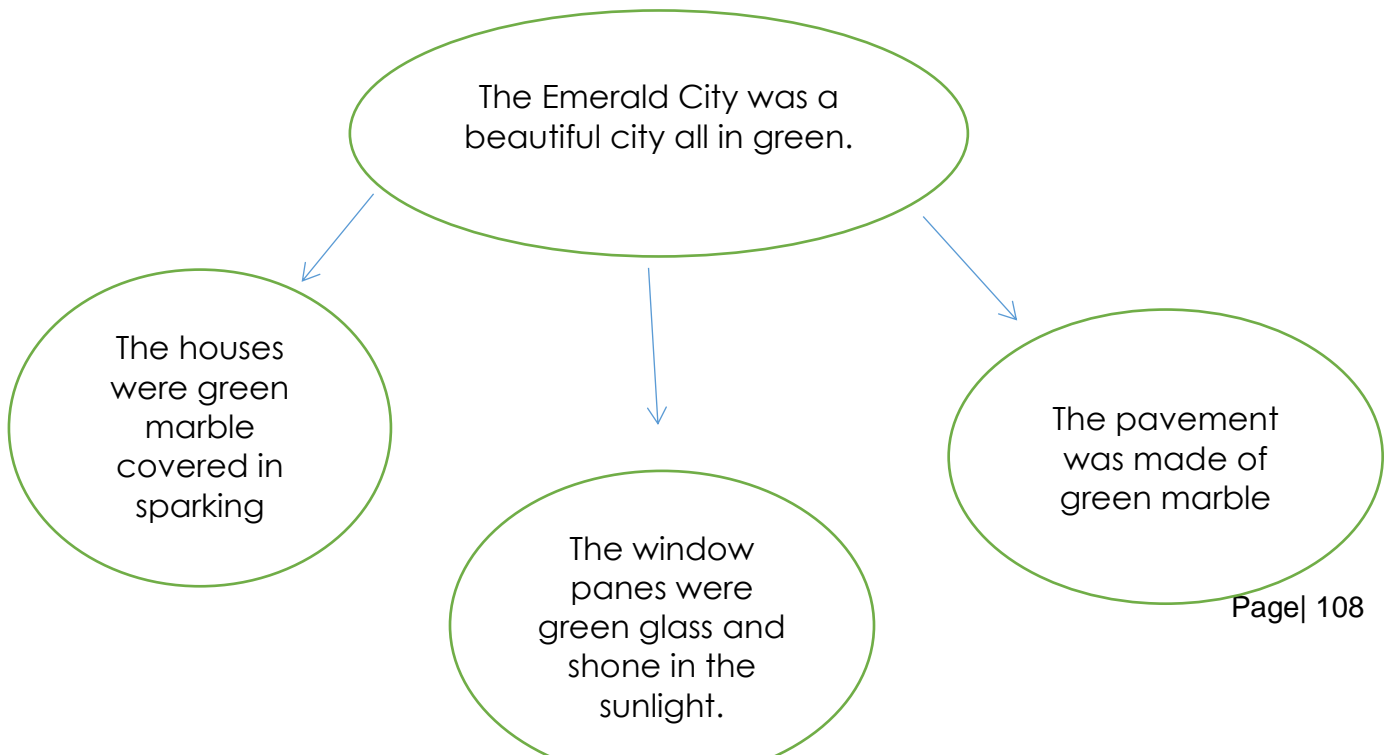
The Emerald City was a beautiful city all in green.

The houses were green marble covered in sparking

The window panes were green glass and shone in the sunlight.

The pavement was made of green marble

Page| 108